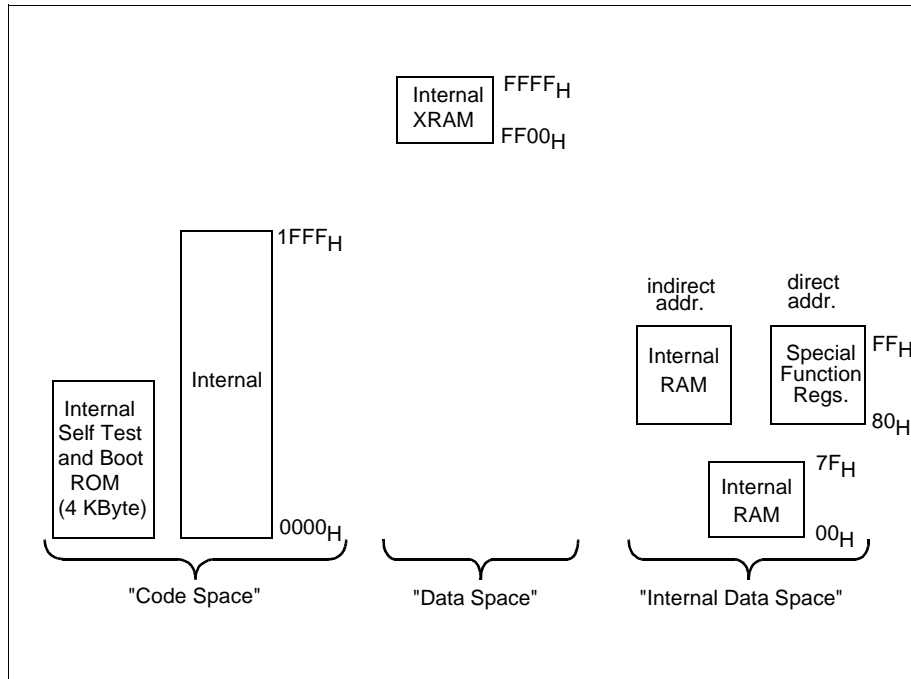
Internal XRAM

$FFFF_H$

$FF00_H$

$1FFF_H$

Internal

Internal Self Test and Boot ROM (4 KByte)

$0000_H$

indirect addr.

direct addr.

Internal RAM

Special Function Regs.

$FF_H$

$80_H$

$7F_H$

Internal RAM

$00_H$

"Code Space"

"Data Space"

"Internal Data Space"